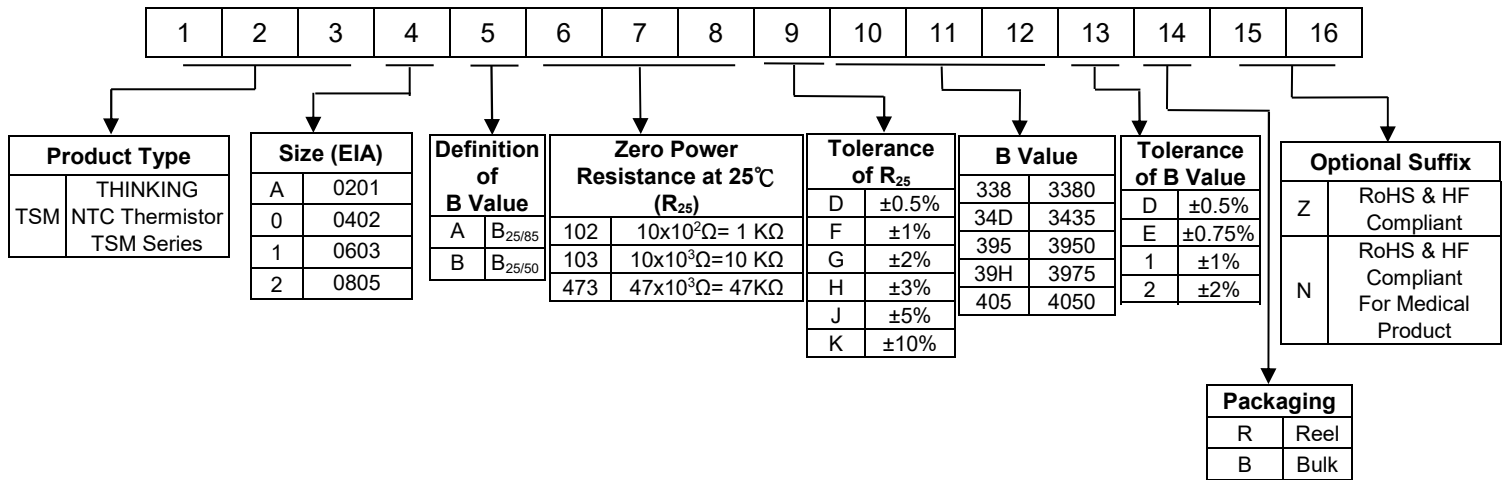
| 1 | 2 | 3 | 4 | 5 | 6 | 7 | 8 | 9 | 10 | 11 | 12 | 13 | 14 | 15 | 16 |
|---|---|---|---|---|---|---|---|---|---|---|---|---|---|---|---|

| Product Type | |
|---|---|
| TSM | THINKING NTC Thermistor TSM Series |

| Size (EIA) | |
|---|---|
| A | 0201 |
| 0 | 0402 |
| 1 | 0603 |
| 2 | 0805 |

| Definition of B Value | |
|---|---|
| A | $B_{25/85}$ |
| B | $B_{25/50}$ |

| Zero Power Resistance at 25℃ ($R_{25}$) | |
|---|---|
| 102 | $10x10^2\Omega$= 1 KΩ |
| 103 | $10x10^3\Omega$=10 KΩ |
| 473 | $47x10^3\Omega$= 47KΩ |

| Tolerance of $R_{25}$ | |
|---|---|
| D | ±0.5% |
| F | ±1% |
| G | ±2% |
| H | ±3% |
| J | ±5% |
| K | ±10% |

| B Value | |
|---|---|
| 338 | 3380 |
| 34D | 3435 |
| 395 | 3950 |
| 39H | 3975 |
| 405 | 4050 |

| Tolerance of B Value | |
|---|---|
| D | ±0.5% |
| E | ±0.75% |
| 1 | ±1% |
| 2 | ±2% |

| Optional Suffix | |
|---|---|
| Z | RoHS & HF Compliant |
| N | RoHS & HF Compliant For Medical Product |

| Packaging | |
|---|---|
| R | Reel |
| B | Bulk |